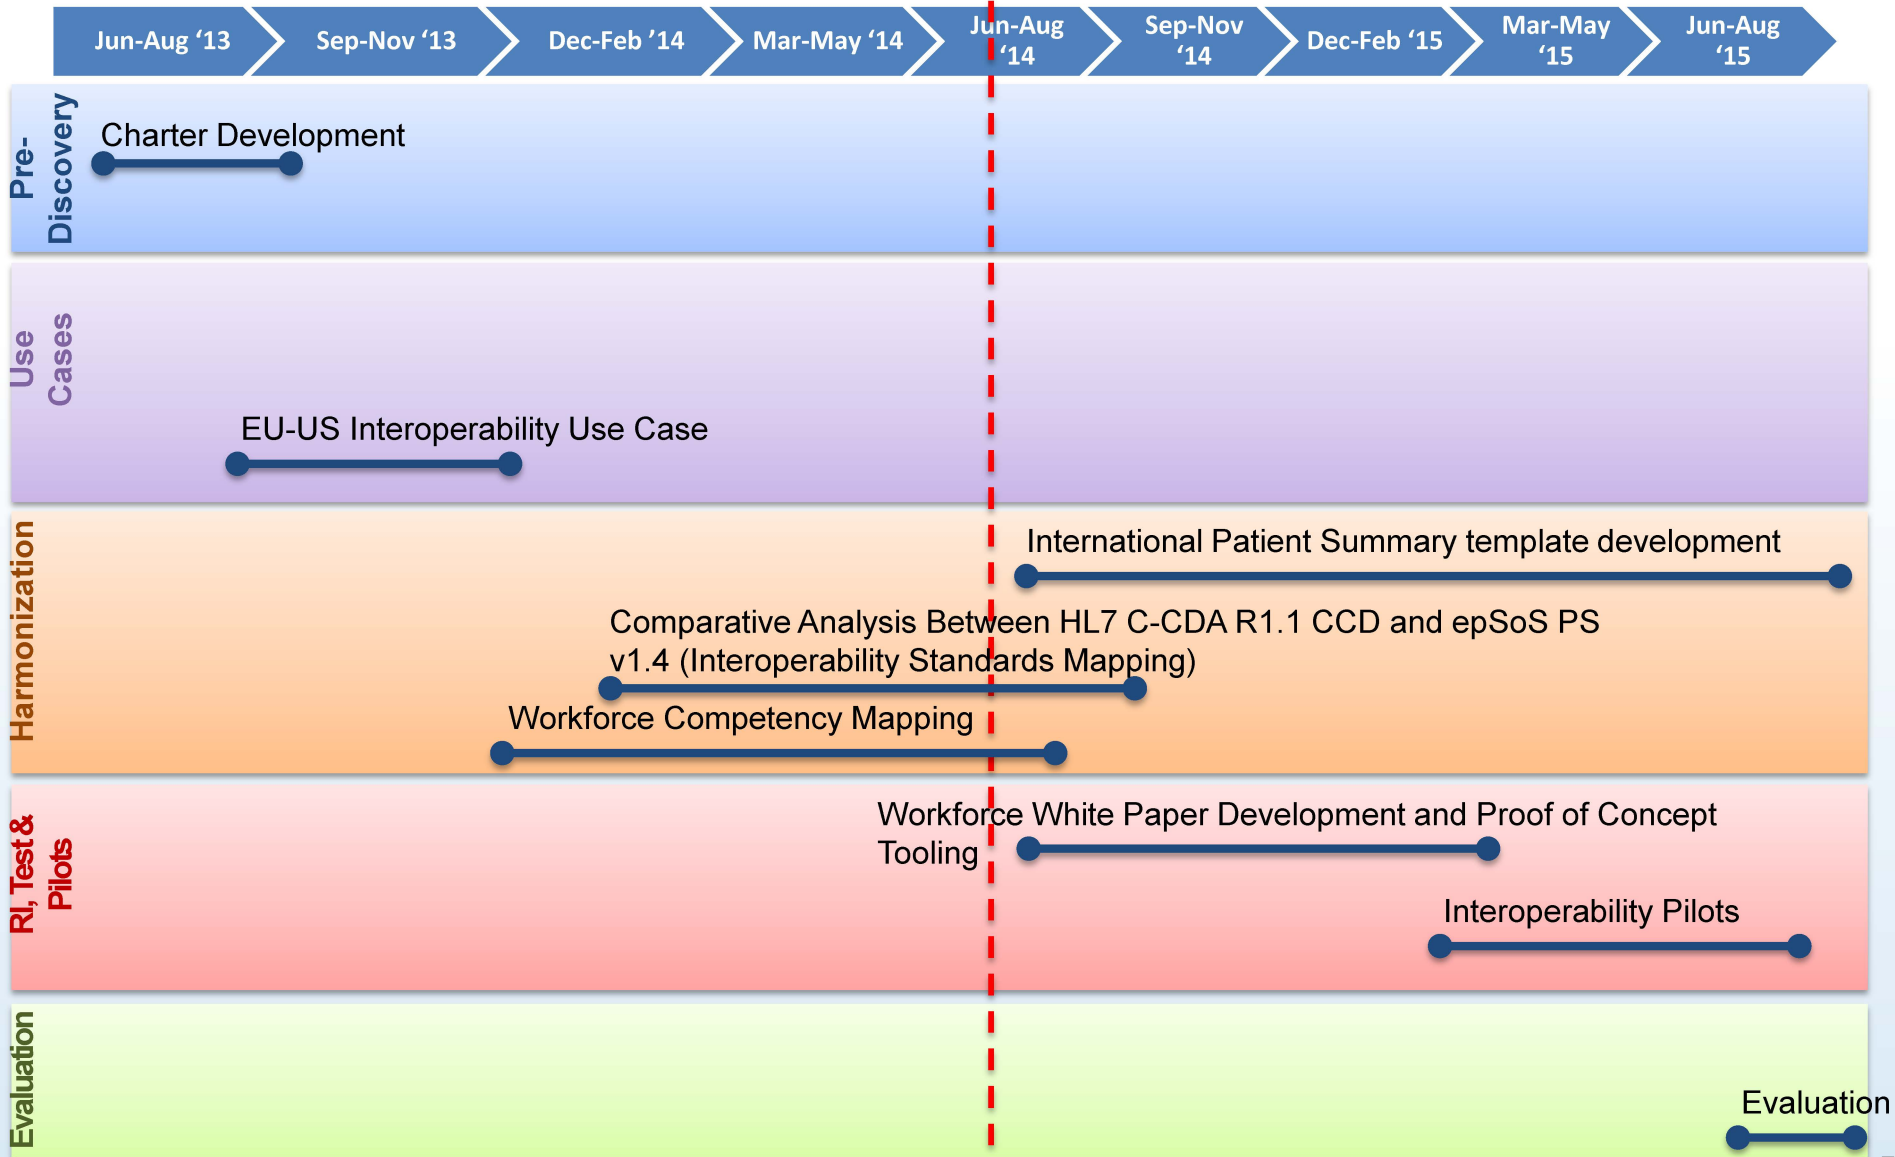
Jun-Aug ‘13 | Sep-Nov ‘13 | Dec-Feb ’14 | Mar-May ‘14 | Jun-Aug ‘14 | Sep-Nov ‘14 | Dec-Feb ‘15 | Mar-May ‘15 | Jun-Aug ‘15

Pre-Discovery

Charter Development

Use Cases

EU-US Interoperability Use Case

Harmonization

International Patient Summary template development

Comparative Analysis Between HL7 C-CDA R1.1 CCD and epSoS PS v1.4 (Interoperability Standards Mapping)

Workforce Competency Mapping

RI, Test & Pilots

Workforce White Paper Development and Proof of Concept Tooling

Interoperability Pilots

Evaluation

Evaluation